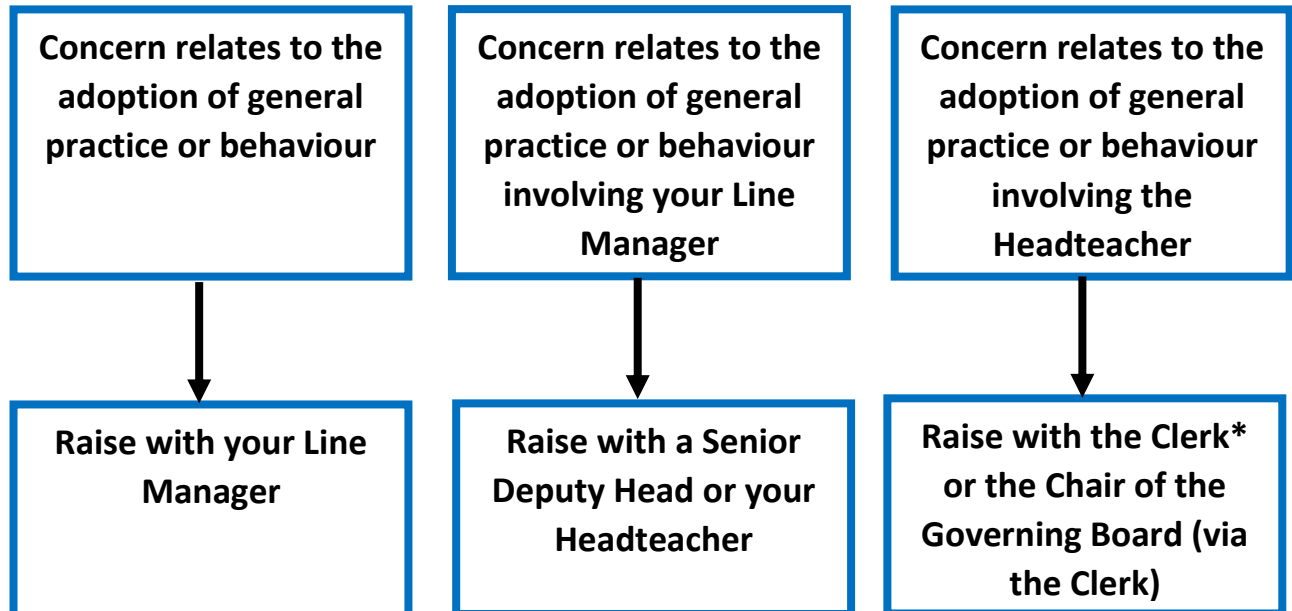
Concern relates to the adoption of general practice or behaviour

Raise with your Line Manager

Concern relates to the adoption of general practice or behaviour involving your Line Manager

Raise with a Senior Deputy Head or your Headteacher

Concern relates to the adoption of general practice or behaviour involving the Headteacher

Raise with the Clerk* or the Chair of the Governing Board (via the Clerk)